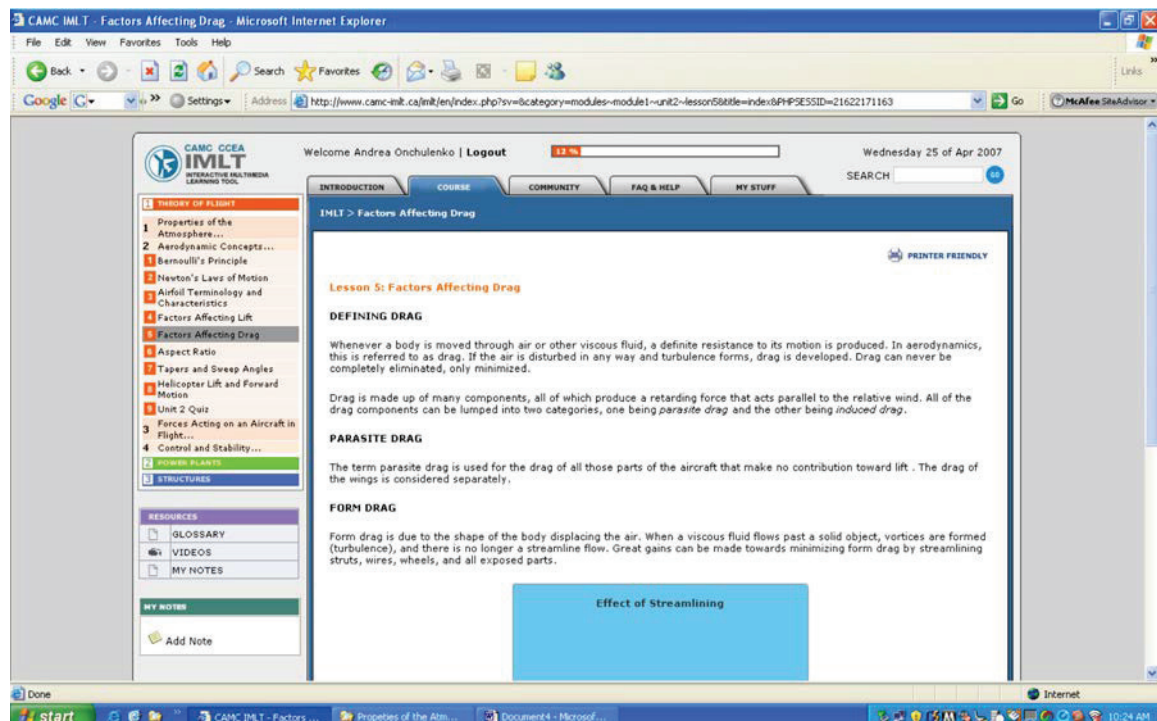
CAMC IMLT - Factors Affecting Drag - Microsoft Internet Explorer

File Edit View Favorites Tools Help

Back Search Favorites

Links

Google G- Settings Address http://www.camc-imlt.ca/imlt/en/index.php?sv=&category=modules~module1~unit2~lesson5&title=index&PHPSESSID=21622171163 Go McAfee SiteAdvisor

CAMC CCEA IMLT INTERACTIVE MULTIMEDIA LEARNING TOOL

Welcome Andrea Onchulenko | Logout

13 %

Wednesday 25 of Apr 2007

SEARCH GO

INTRODUCTION COURSE COMMUNITY FAQ & HELP MY STUFF

1 THEORY OF FLIGHT

1 Properties of the Atmosphere...

2 Aerodynamic Concepts...

1 Bernoulli's Principle

2 Newton's Laws of Motion

3 Airfoil Terminology and Characteristics

4 Factors Affecting Lift

5 Factors Affecting Drag

6 Aspect Ratio

7 Tapers and Sweep Angles

8 Helicopter Lift and Forward Motion

9 Unit 2 Quiz

3 Forces Acting on an Aircraft in Flight...

4 Control and Stability...

2 POWER PLANTS

3 STRUCTURES

RESOURCES

GLOSSARY

VIDEOS

MY NOTES

MY NOTES

Add Note

IMLT > Factors Affecting Drag

PRINTER FRIENDLY

Lesson 5: Factors Affecting Drag

DEFINING DRAG

Whenever a body is moved through air or other viscous fluid, a definite resistance to its motion is produced. In aerodynamics, this is referred to as drag. If the air is disturbed in any way and turbulence forms, drag is developed. Drag can never be completely eliminated, only minimized.

Drag is made up of many components, all of which produce a retarding force that acts parallel to the relative wind. All of the drag components can be lumped into two categories, one being parasite drag and the other being induced drag.

PARASITE DRAG

The term parasite drag is used for the drag of all those parts of the aircraft that make no contribution toward lift . The drag of the wings is considered separately.

FORM DRAG

Form drag is due to the shape of the body displacing the air. When a viscous fluid flows past a solid object, vortices are formed (turbulence), and there is no longer a streamline flow. Great gains can be made towards minimizing form drag by streamlining struts, wires, wheels, and all exposed parts.

Effect of Streamlining

Done

Internet

start CAMC IMLT - Factors ... Propeties of the Atm... Document4 - Microsof...

10:24 AM